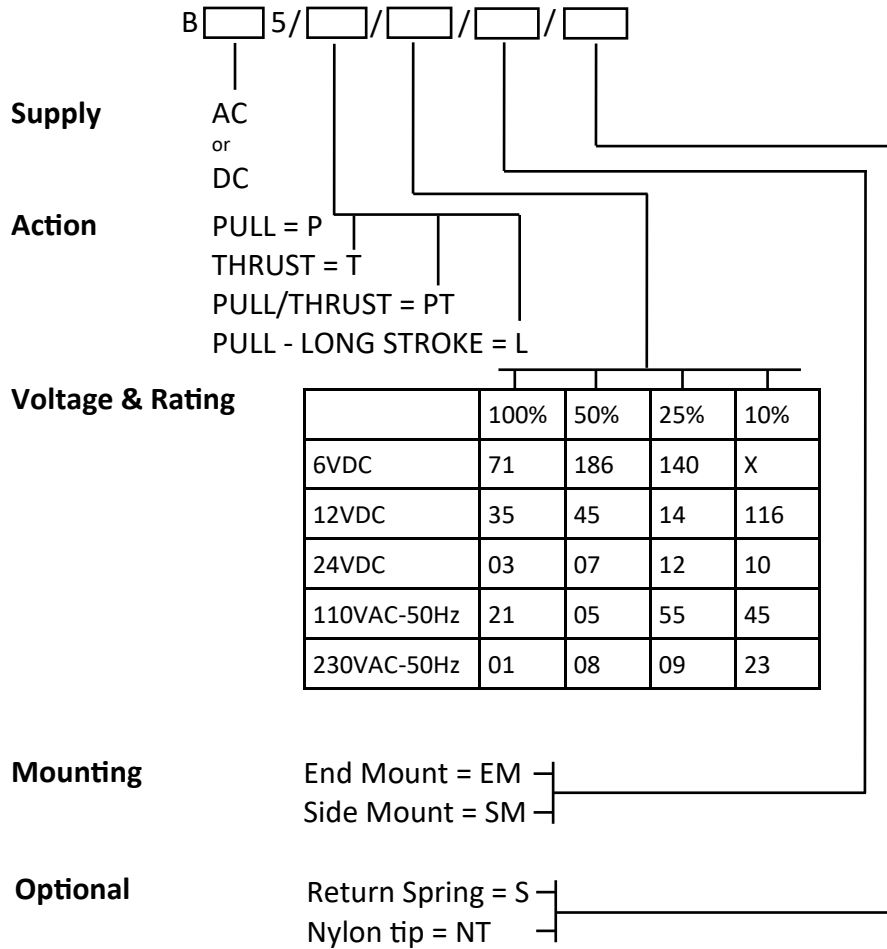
B 5/ / / /

Supply AC or DC

Action PULL = P
THRUST = T
PULL/THRUST = PT
PULL - LONG STROKE = L

Voltage & Rating

| | 100% | 50% | 25% | 10% |
|---|---|---|---|---|
| 6VDC | 71 | 186 | 140 | X |
| 12VDC | 35 | 45 | 14 | 116 |
| 24VDC | 03 | 07 | 12 | 10 |
| 110VAC-50Hz | 21 | 05 | 55 | 45 |
| 230VAC-50Hz | 01 | 08 | 09 | 23 |

Mounting End Mount = EM
Side Mount = SM

Optional Return Spring = S
Nylon tip = NT